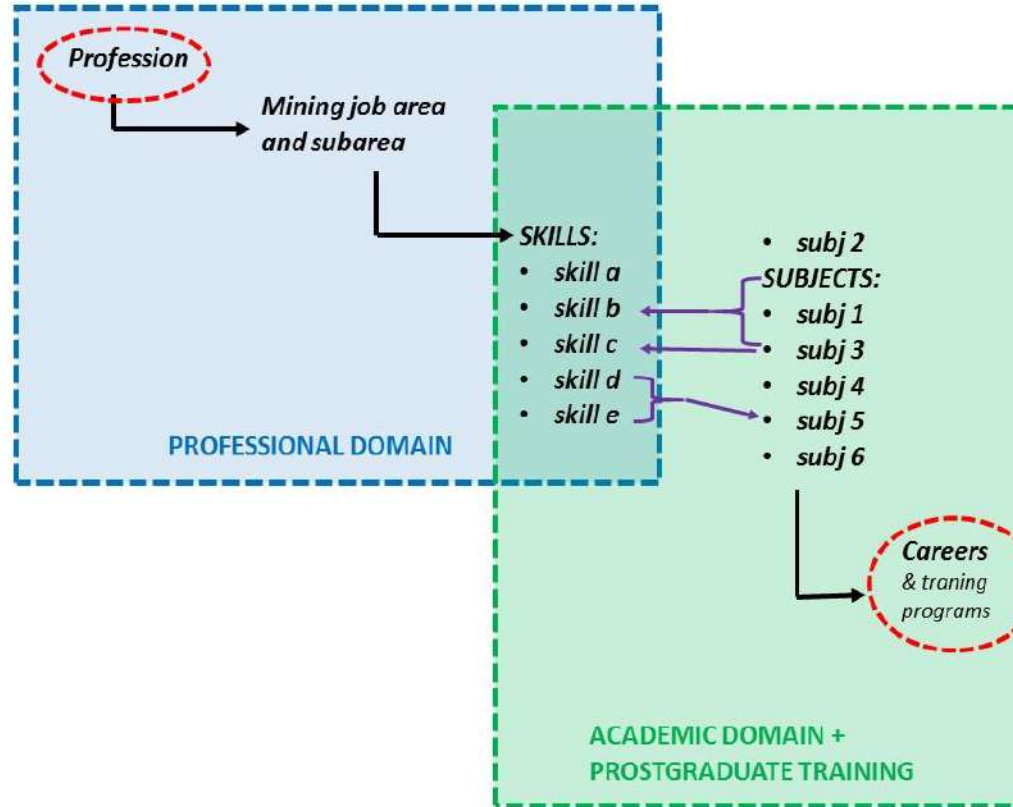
Profession

Mining job area and subarea

SKILLS:
- skill a
- skill b
- skill c
- skill d
- skill e

PROFESSIONAL DOMAIN

- subj 2

SUBJECTS:
- subj 1
- subj 3
- subj 4
- subj 5
- subj 6

Careers & traning programs

ACADEMIC DOMAIN + PROSTGRADUATE TRAINING